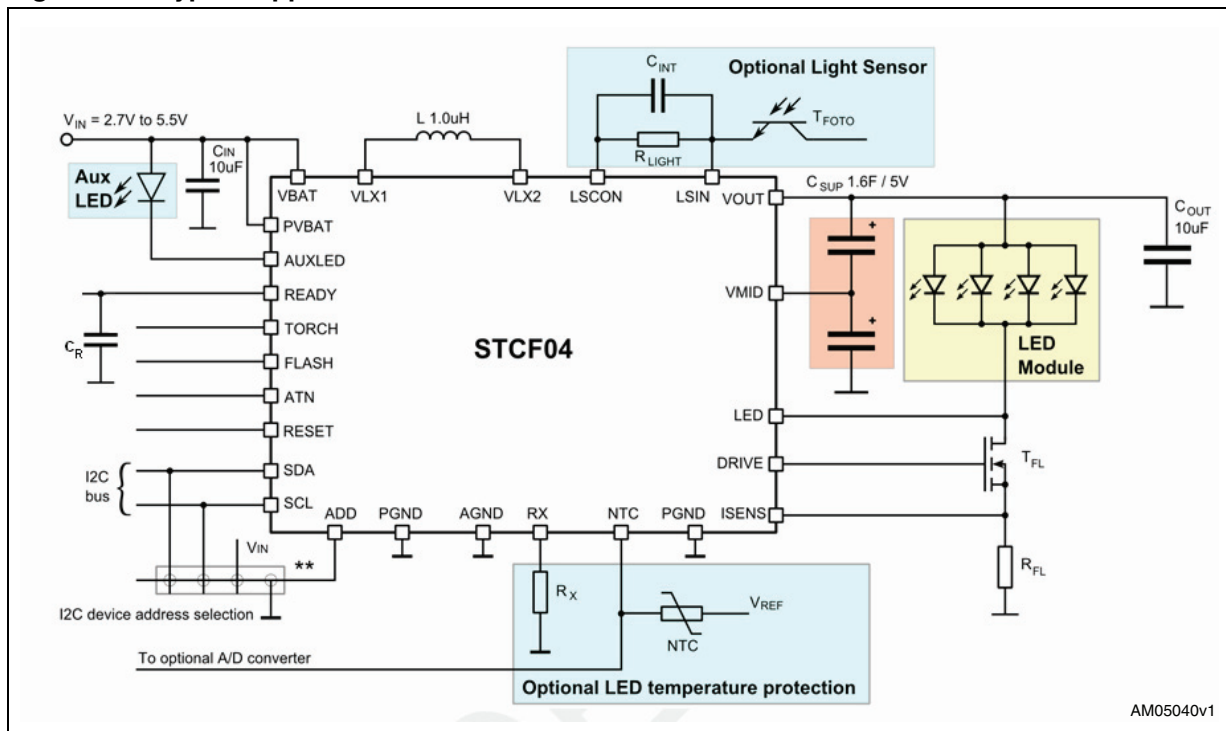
$V_{IN}$ = 2.7V to 5.5V

$C_{IN}$ 10uF

Aux LED

L 1.0uH

$C_{INT}$

Optional Light Sensor

$R_{LIGHT}$

$T_{FOTO}$

VBAT

VLX1

VLX2

LSCON

LSIN

VOUT

$C_{SUP}$ 1.6F / 5V

$C_{OUT}$ 10uF

PVBAT

AUXLED

READY

TORCH

FLASH

ATN

RESET

SDA

SCL

$C_R$

I2C bus

STCF04

VMID

LED Module

LED

DRIVE

ISENS

$T_{FL}$

$R_{FL}$

ADD

PGND

AGND

RX

NTC

PGND

$V_{IN}$

**

I2C device address selection

$R_X$

NTC

$V_{REF}$

To optional A/D converter

Optional LED temperature protection

AM05040v1